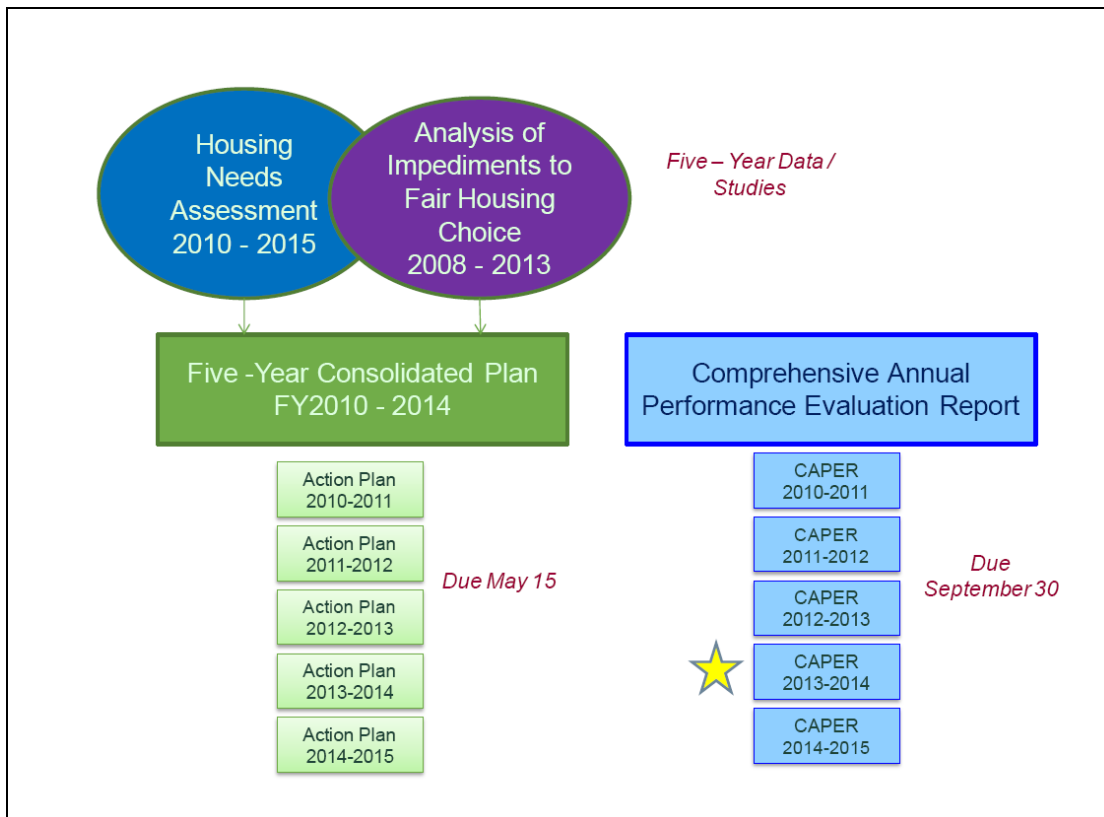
Housing Needs Assessment 2010 - 2015

Analysis of Impediments to Fair Housing Choice 2008 - 2013

Five – Year Data / Studies

Five -Year Consolidated Plan FY2010 - 2014

Comprehensive Annual Performance Evaluation Report

Action Plan 2010-2011

Action Plan 2011-2012

Action Plan 2012-2013

Action Plan 2013-2014

Action Plan 2014-2015

Due May 15

CAPER 2010-2011

CAPER 2011-2012

CAPER 2012-2013

CAPER 2013-2014

CAPER 2014-2015

Due September 30